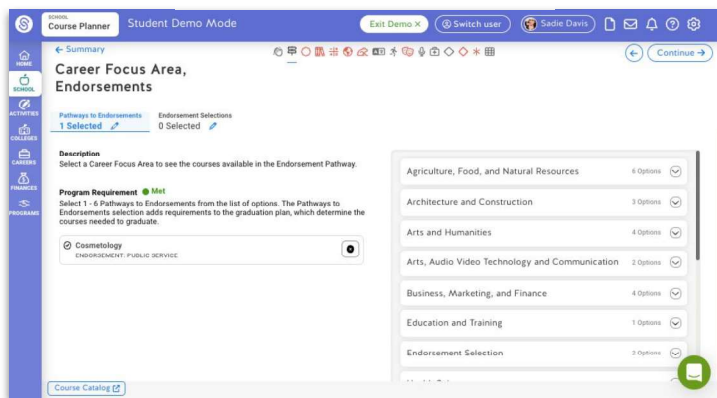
SCHOOL
Course Planner

Student Demo Mode

Exit Demo ×

Switch user

Sadie Davis

HOME

SCHOOL

ACTIVITIES

COLLEGES

CAREERS

FINANCES

PROGRAMS

← Summary

Career Focus Area, Endorsements

← Continue →

Pathways to Endorsements
1 Selected

Endorsement Selections
0 Selected

Description
Select a Career Focus Area to see the courses available in the Endorsement Pathway.

Program Requirement Met
Select 1 - 6 Pathways to Endorsements from the list of options. The Pathways to Endorsements selection adds requirements to the graduation plan, which determine the courses needed to graduate.

Cosmetology
ENDORSEMENT: PUBLIC SERVICE

Agriculture, Food, and Natural Resources 6 Options

Architecture and Construction 3 Options

Arts and Humanities 4 Options

Arts, Audio Video Technology and Communication 2 Options

Business, Marketing, and Finance 4 Options

Education and Training 1 Options

Endorsement Selection 3 Options

Course Catalog